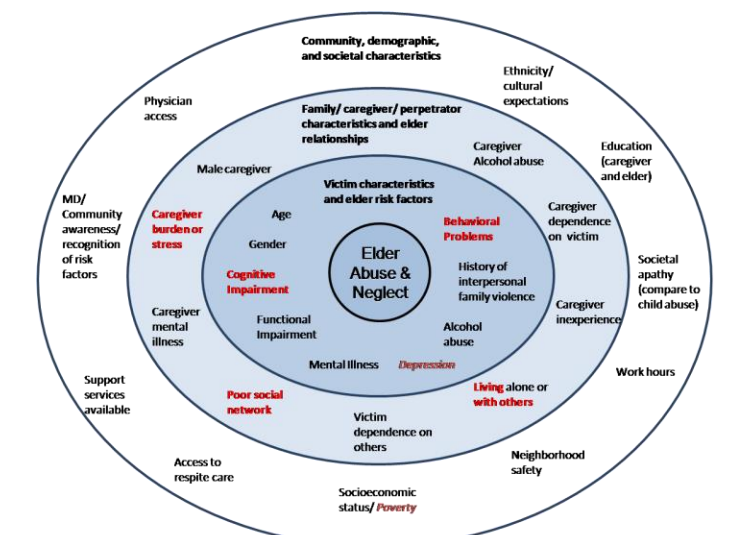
Community, demographic, and societal characteristics

Ethnicity/ cultural expectations

Physician access

Education (caregiver and elder)

MD/ Community awareness/ recognition of risk factors

Societal apathy (compare to child abuse)

Work hours

Support services available

Neighborhood safety

Access to respite care

Socioeconomic status/ Poverty

Family/ caregiver/ perpetrator characteristics and elder relationships

Caregiver Alcohol abuse

Male caregiver

Caregiver burden or stress

Caregiver dependence on victim

Caregiver mental illness

Caregiver inexperience

Poor social network

Living alone or with others

Victim dependence on others

Victim characteristics and elder risk factors

Age

Behavioral Problems

Gender

History of interpersonal family violence

Cognitive Impairment

Functional Impairment

Alcohol abuse

Mental Illness

Depression

Elder Abuse & Neglect